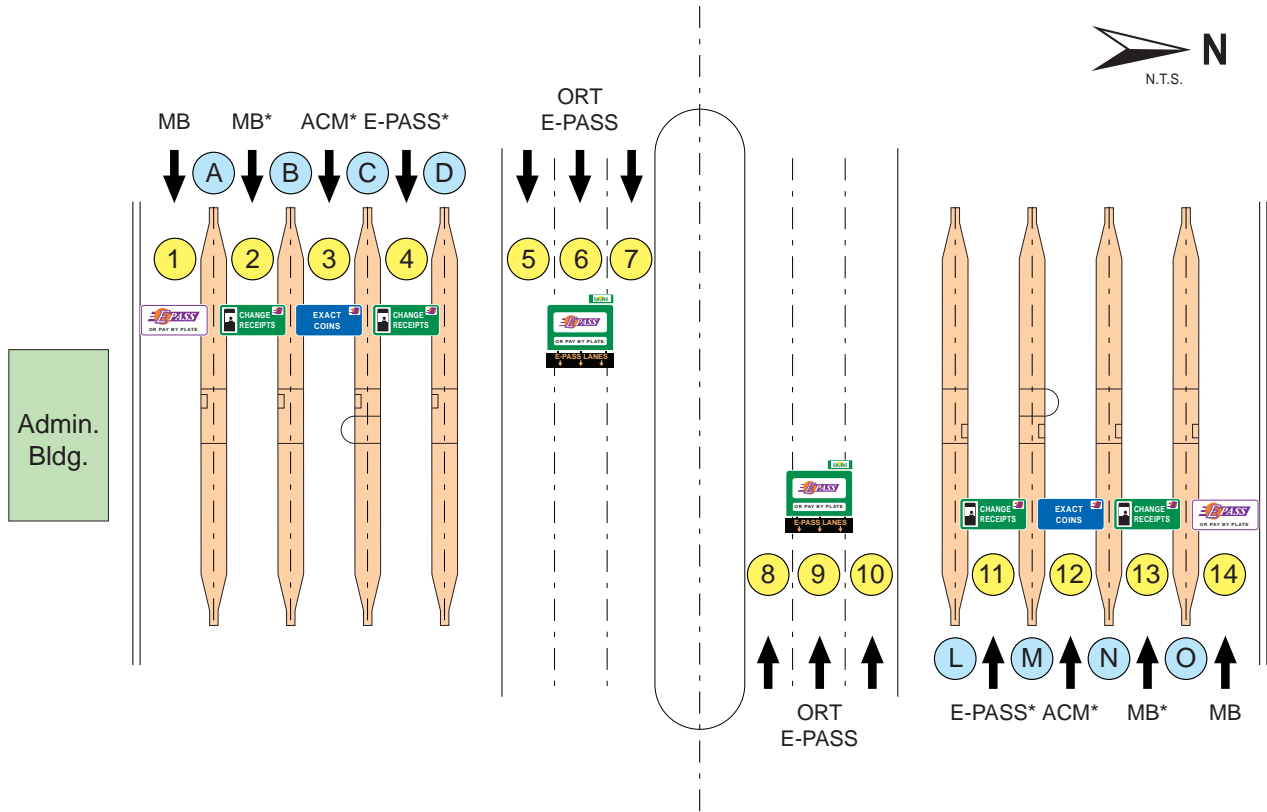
N
N.T.S.

MB MB* ACM* E-PASS*

ORT
E-PASS

A B C D

1 2 3 4 5 6 7

E-PASS
OR PAY BY PLATE

CHANGE
RECEIPTS

EXACT
COINS

CHANGE
RECEIPTS

E-PASS
OR PAY BY PLATE
E-PASS LANES

Admin.
Bldg.

E-PASS
OR PAY BY PLATE
E-PASS LANES

CHANGE
RECEIPTS

EXACT
COINS

CHANGE
RECEIPTS

E-PASS
OR PAY BY PLATE

8 9 10 11 12 13 14

L M N O

ORT
E-PASS

E-PASS* ACM* MB* MB